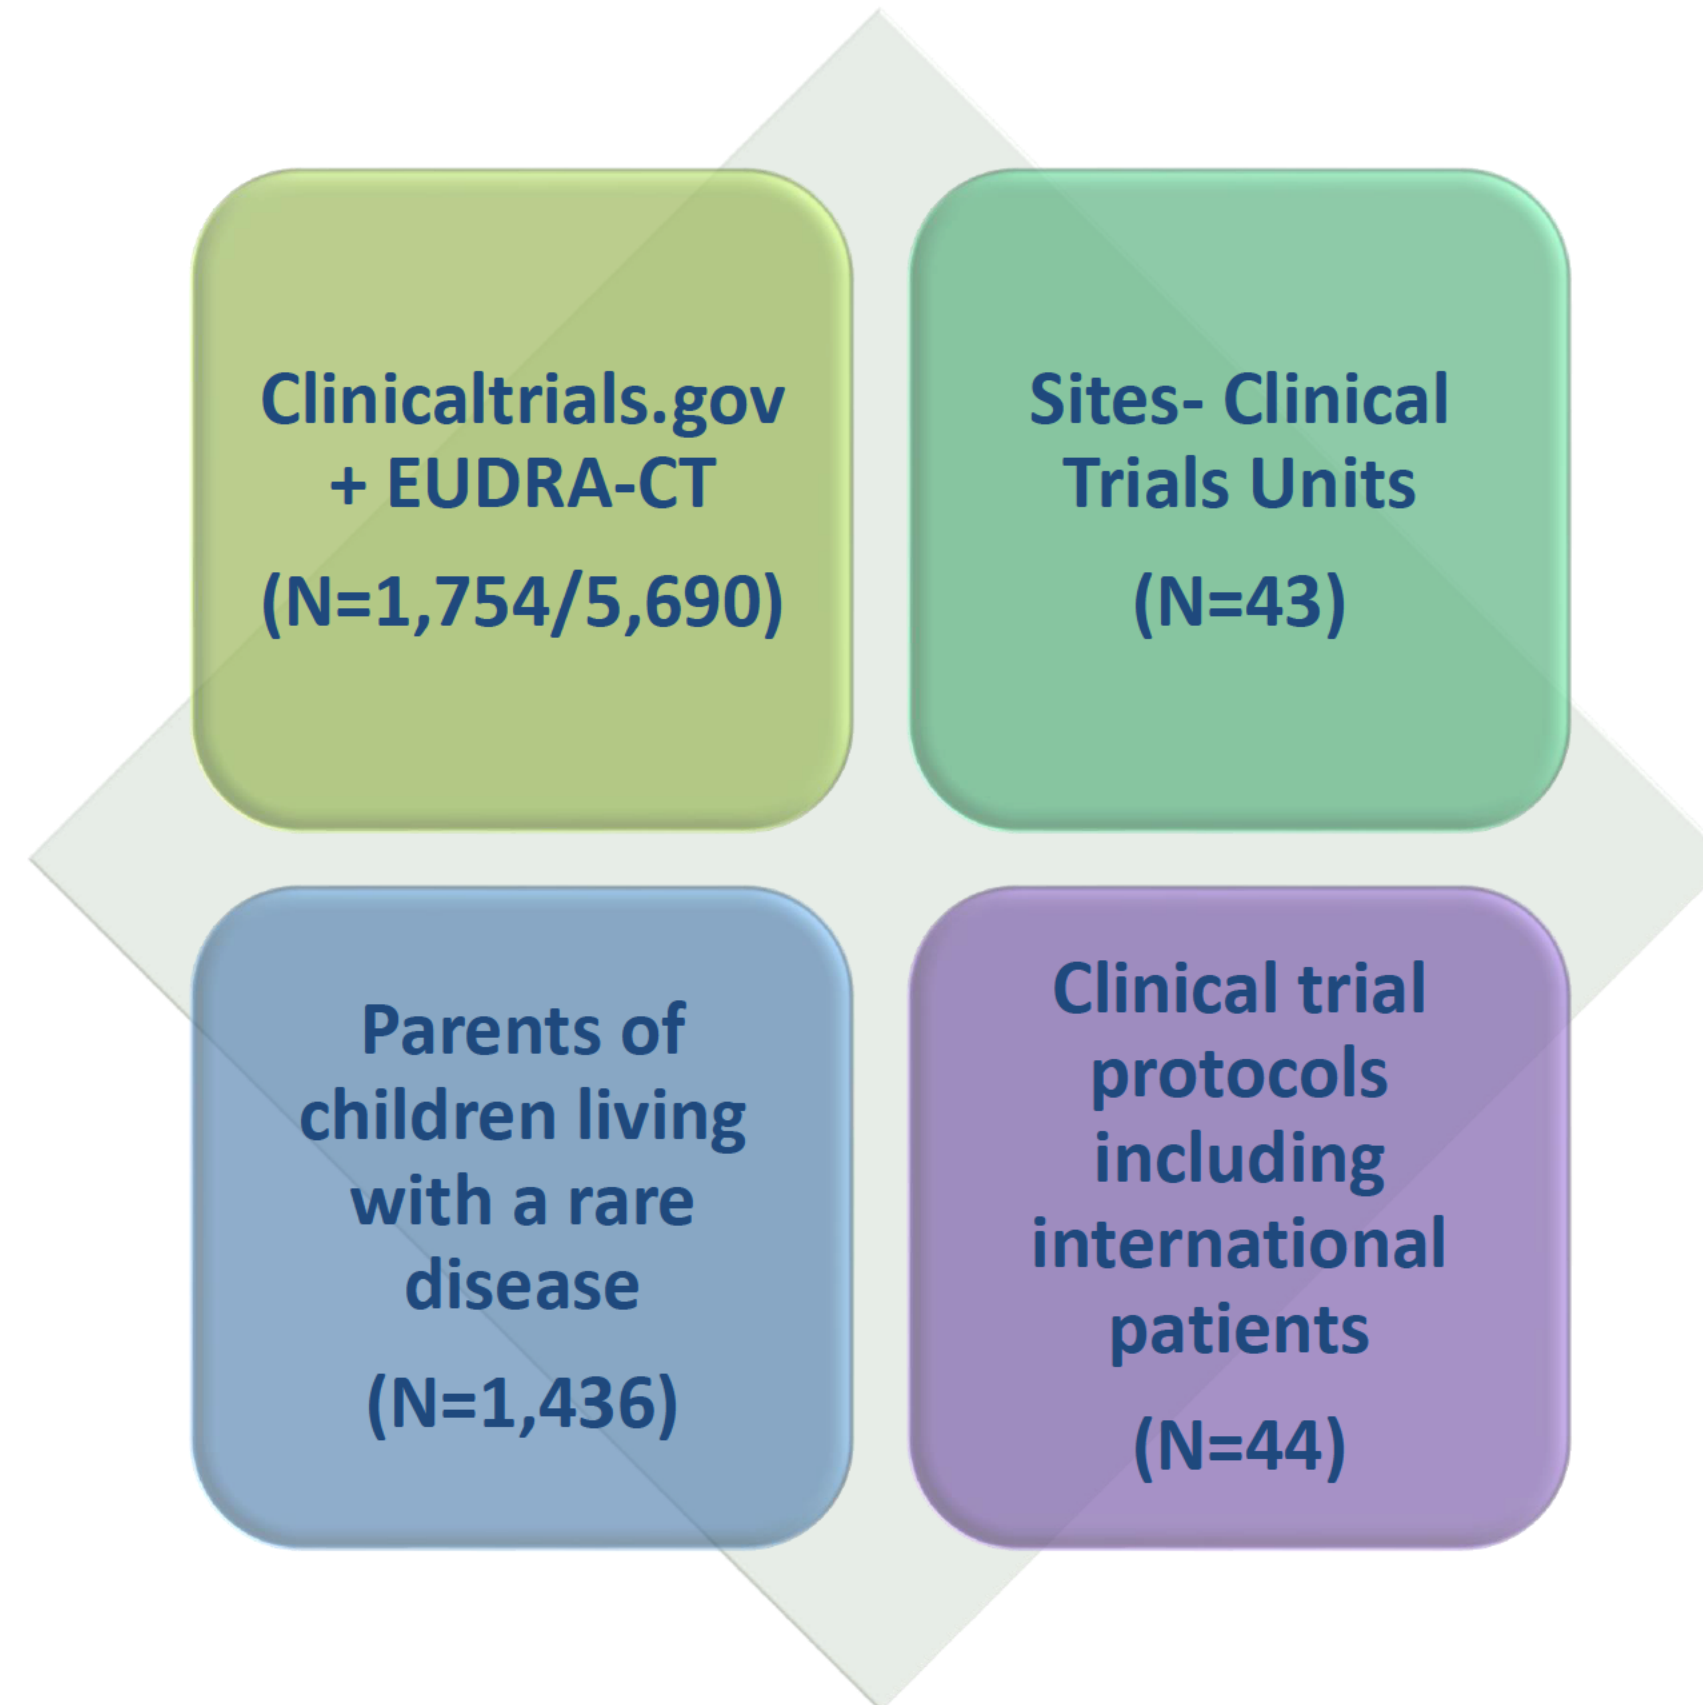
Clinicaltrials.gov + EUDRA-CT

(N=1,754/5,690)

Sites- Clinical Trials Units

(N=43)

Parents of children living with a rare disease

(N=1,436)

Clinical trial protocols including international patients

(N=44)